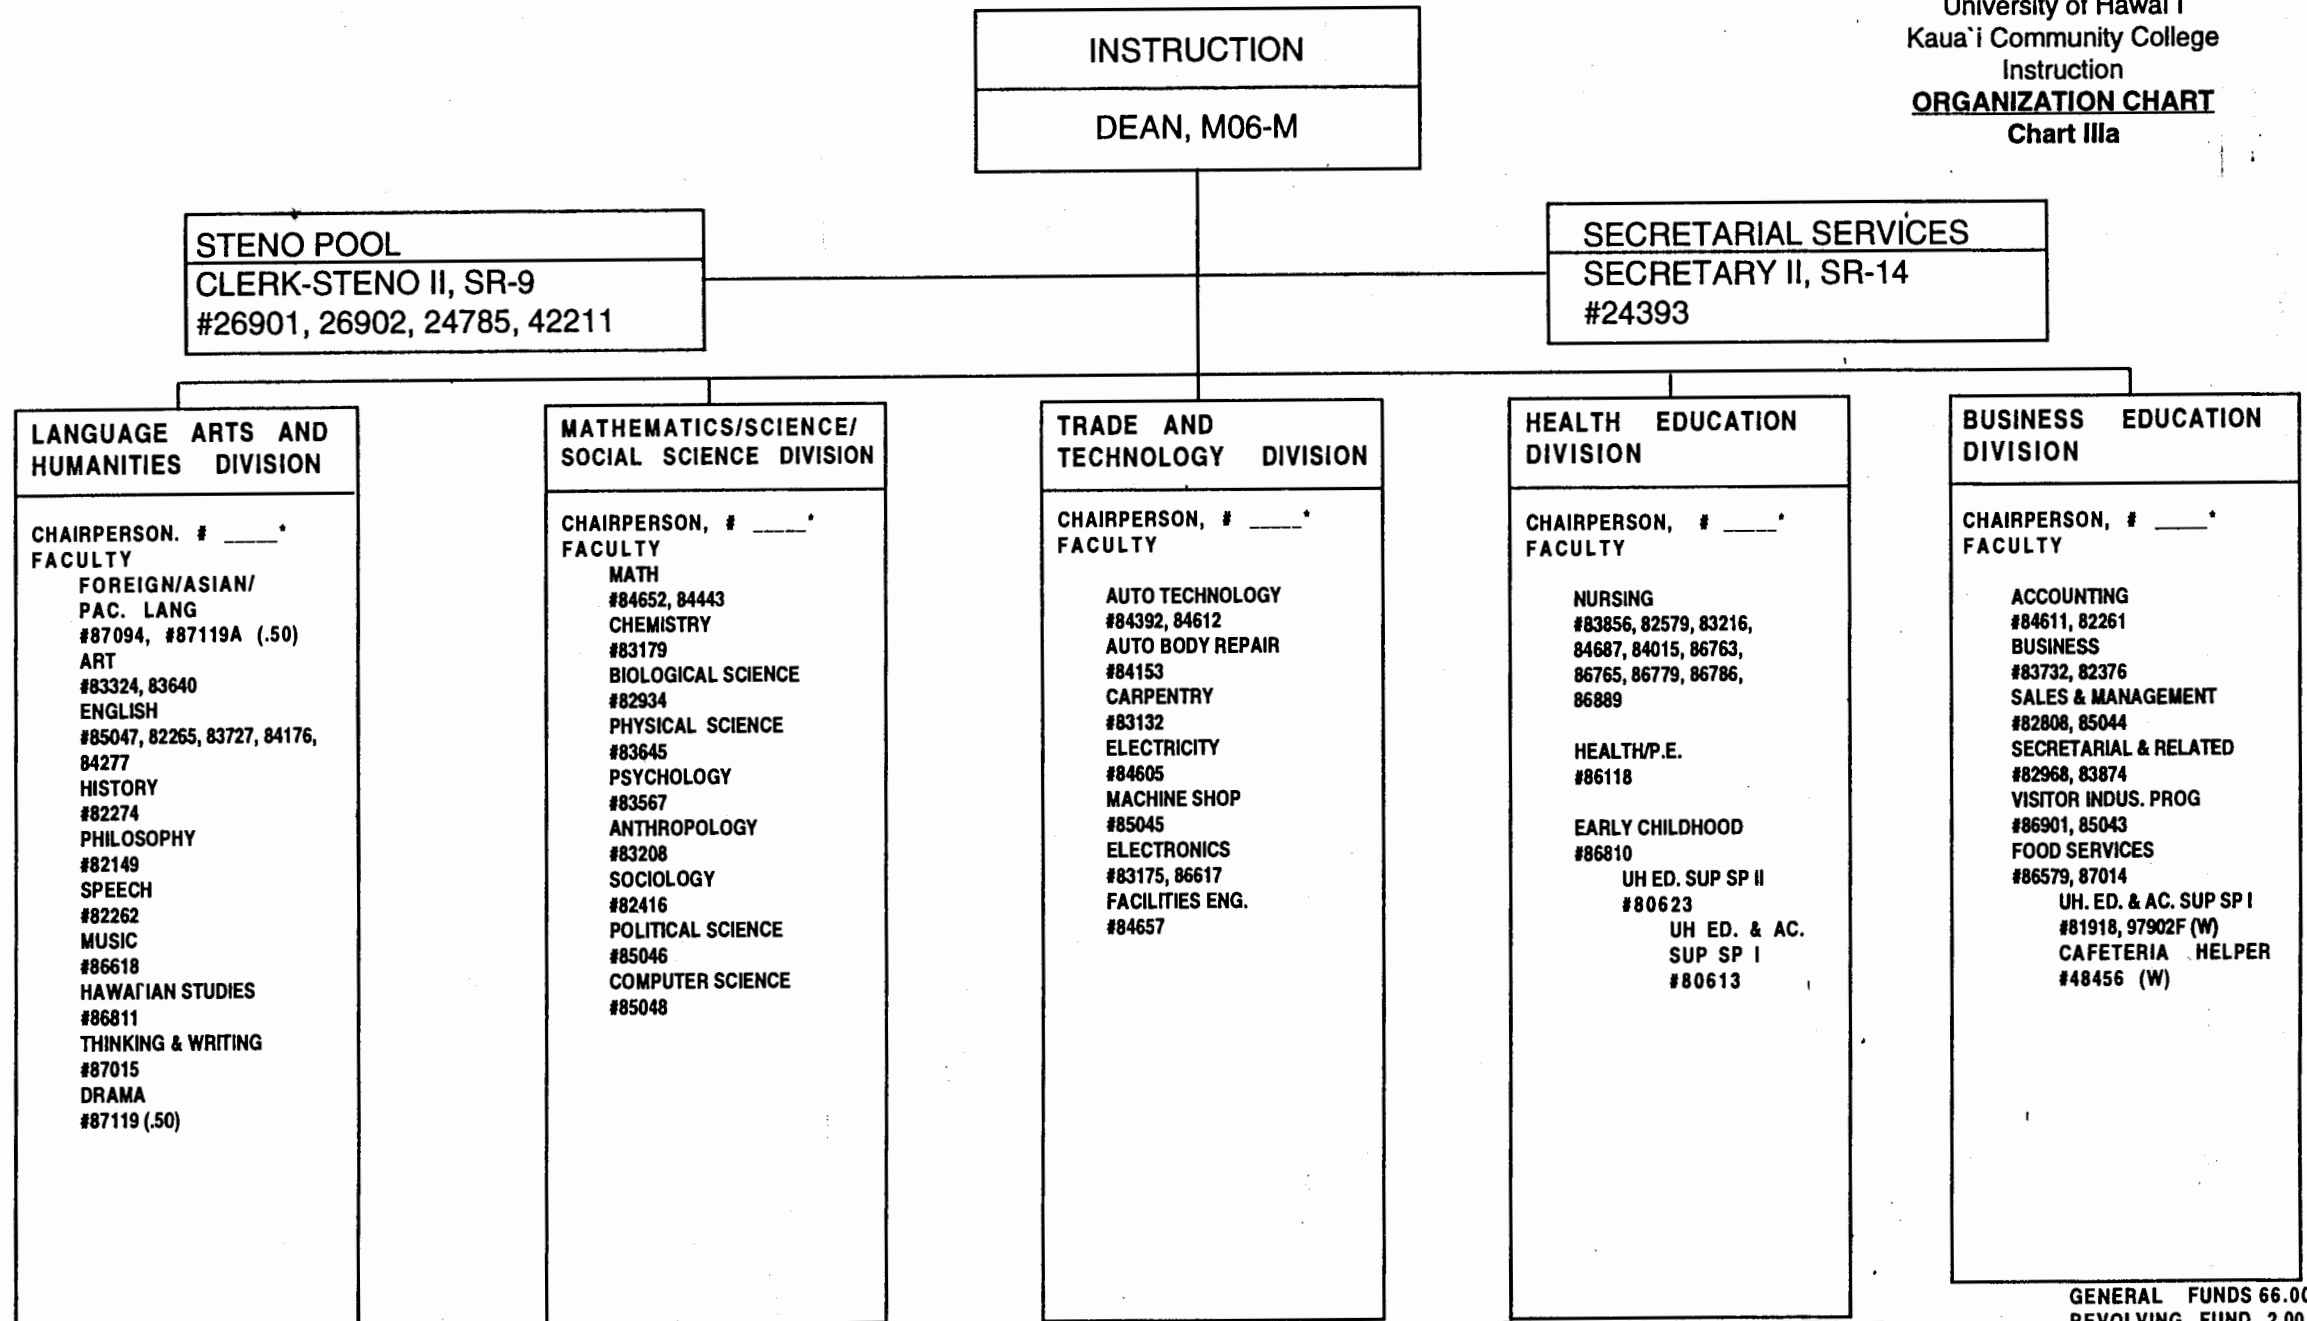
University of Hawai`i
Kaua`i Community College
Instruction
ORGANIZATION CHART
Chart IIIa

INSTRUCTION

DEAN, M06-M

STENO POOL
CLERK-STENO II, SR-9
#26901, 26902, 24785, 42211

SECRETARIAL SERVICES
SECRETARY II, SR-14
#24393

LANGUAGE ARTS AND HUMANITIES DIVISION

CHAIRPERSON. # ____*
FACULTY
FOREIGN/ASIAN/ PAC. LANG
#87094, #87119A (.50)
ART
#83324, 83640
ENGLISH
#85047, 82265, 83727, 84176, 84277
HISTORY
#82274
PHILOSOPHY
#82149
SPEECH
#82262
MUSIC
#86618
HAWAI`IAN STUDIES
#86811
THINKING & WRITING
#87015
DRAMA
#87119 (.50)

MATHEMATICS/SCIENCE/ SOCIAL SCIENCE DIVISION

CHAIRPERSON, # ____*
FACULTY
MATH
#84652, 84443
CHEMISTRY
#83179
BIOLOGICAL SCIENCE
#82934
PHYSICAL SCIENCE
#83645
PSYCHOLOGY
#83567
ANTHROPOLOGY
#83208
SOCIOLOGY
#82416
POLITICAL SCIENCE
#85046
COMPUTER SCIENCE
#85048

TRADE AND TECHNOLOGY DIVISION

CHAIRPERSON, # ____*
FACULTY
AUTO TECHNOLOGY
#84392, 84612
AUTO BODY REPAIR
#84153
CARPENTRY
#83132
ELECTRICITY
#84605
MACHINE SHOP
#85045
ELECTRONICS
#83175, 86617
FACILITIES ENG.
#84657

HEALTH EDUCATION DIVISION

CHAIRPERSON, # ____*
FACULTY
NURSING
#83856, 82579, 83216, 84687, 84015, 86763, 86765, 86779, 86786, 86889

HEALTH/P.E.
#86118

EARLY CHILDHOOD
#86810
UH ED. SUP SP II
#80623
UH ED. & AC. SUP SP I
#80613

BUSINESS EDUCATION DIVISION

CHAIRPERSON, # ____*
FACULTY
ACCOUNTING
#84611, 82261
BUSINESS
#83732, 82376
SALES & MANAGEMENT
#82808, 85044
SECRETARIAL & RELATED
#82968, 83874
VISITOR INDUS. PROG
#86901, 85043
FOOD SERVICES
#86579, 87014
UH. ED. & AC. SUP SP I
#81918, 97902F (W)
CAFETERIA HELPER
#48456 (W)

GENERAL FUNDS 66.0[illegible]
REVOLVING FUND 2.0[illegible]